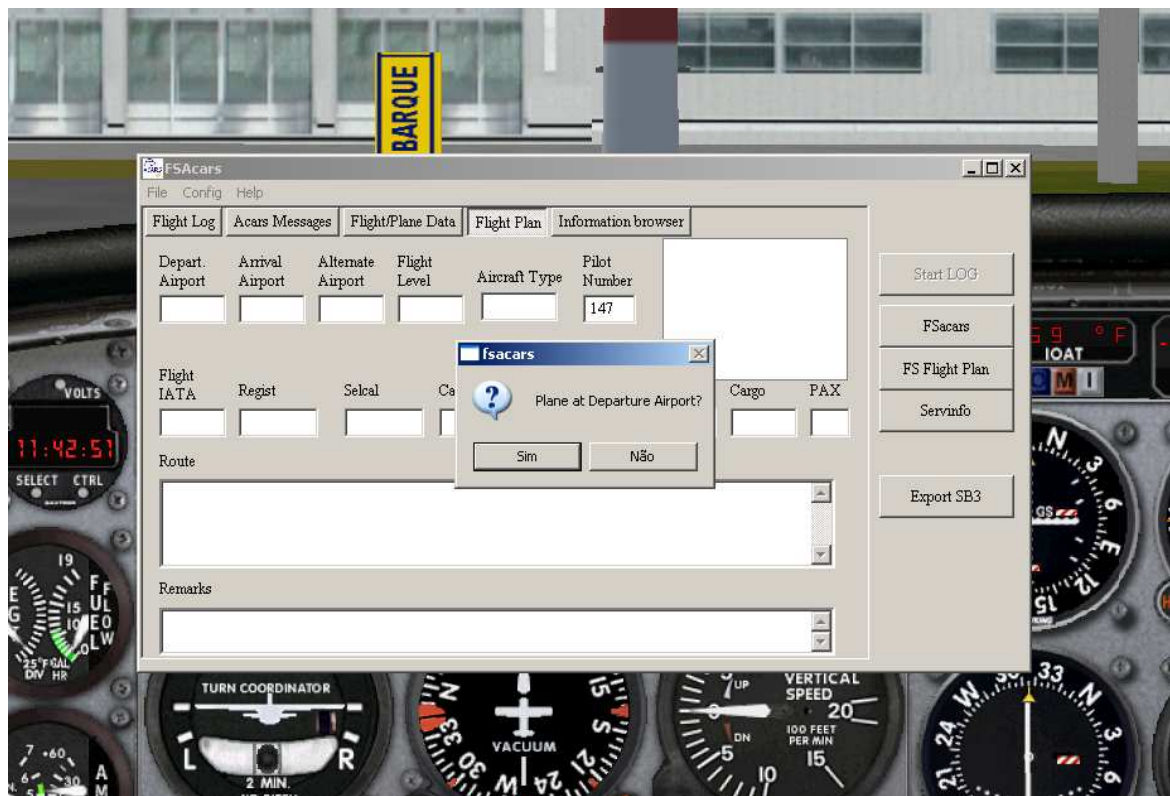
BARQUE

FSAcars

File Config Help

Flight Log | Acars Messages | Flight/Plane Data | Flight Plan | Information browser

Depart. Airport | Arrival Airport | Alternate Airport | Flight Level | Aircraft Type | Pilot Number

147

Start LOG

FSacars

FS Flight Plan

Servinfo

Flight IATA | Regist | Selcal | Ca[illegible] | Cargo | PAX

Route

Remarks

Export SB3

fsacars

Plane at Departure Airport?

Sim Não

VOLTS

11:42:51

SELECT CTRL

IOAT

°F

M

N

3

6

E

12

S

15

19

F U E L

15

10

25 F GAL DIV HR

TURN COORDINATOR

L R

2 MIN.

VACUUM

33

30

W

24

21

VERTICAL SPEED

UP

DN

20

100 FEET PER MIN

5

10

15

33

W

24

21

3

6

N

7

60

30

A

M